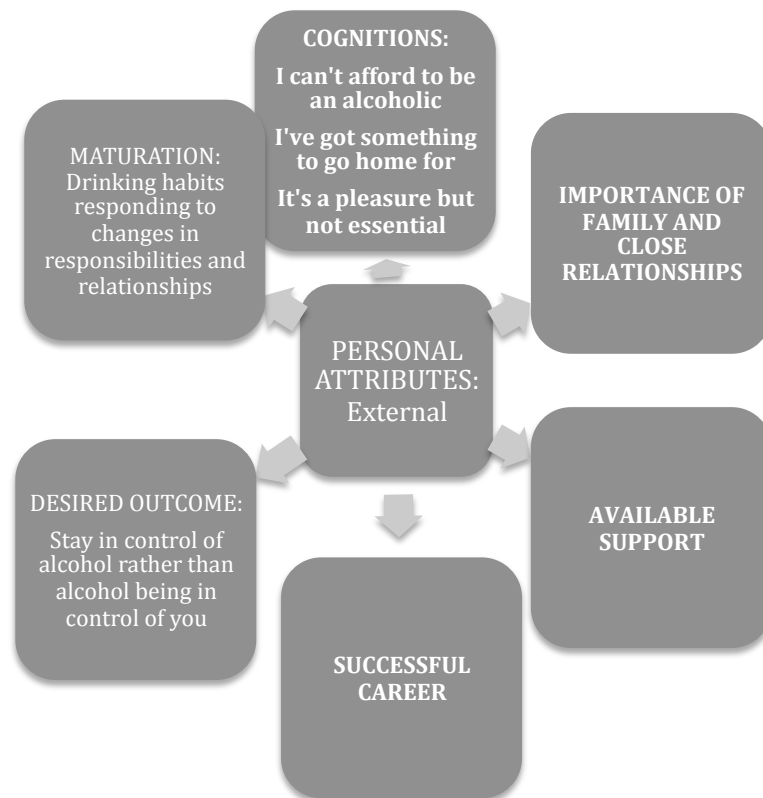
COGNITIONS:

I can't afford to be an alcoholic

I've got something to go home for

It's a pleasure but not essential

MATURATION: Drinking habits responding to changes in responsibilities and relationships

IMPORTANCE OF FAMILY AND CLOSE RELATIONSHIPS

PERSONAL ATTRIBUTES: External

DESIRED OUTCOME:

Stay in control of alcohol rather than alcohol being in control of you

AVAILABLE SUPPORT

SUCCESSFUL CAREER